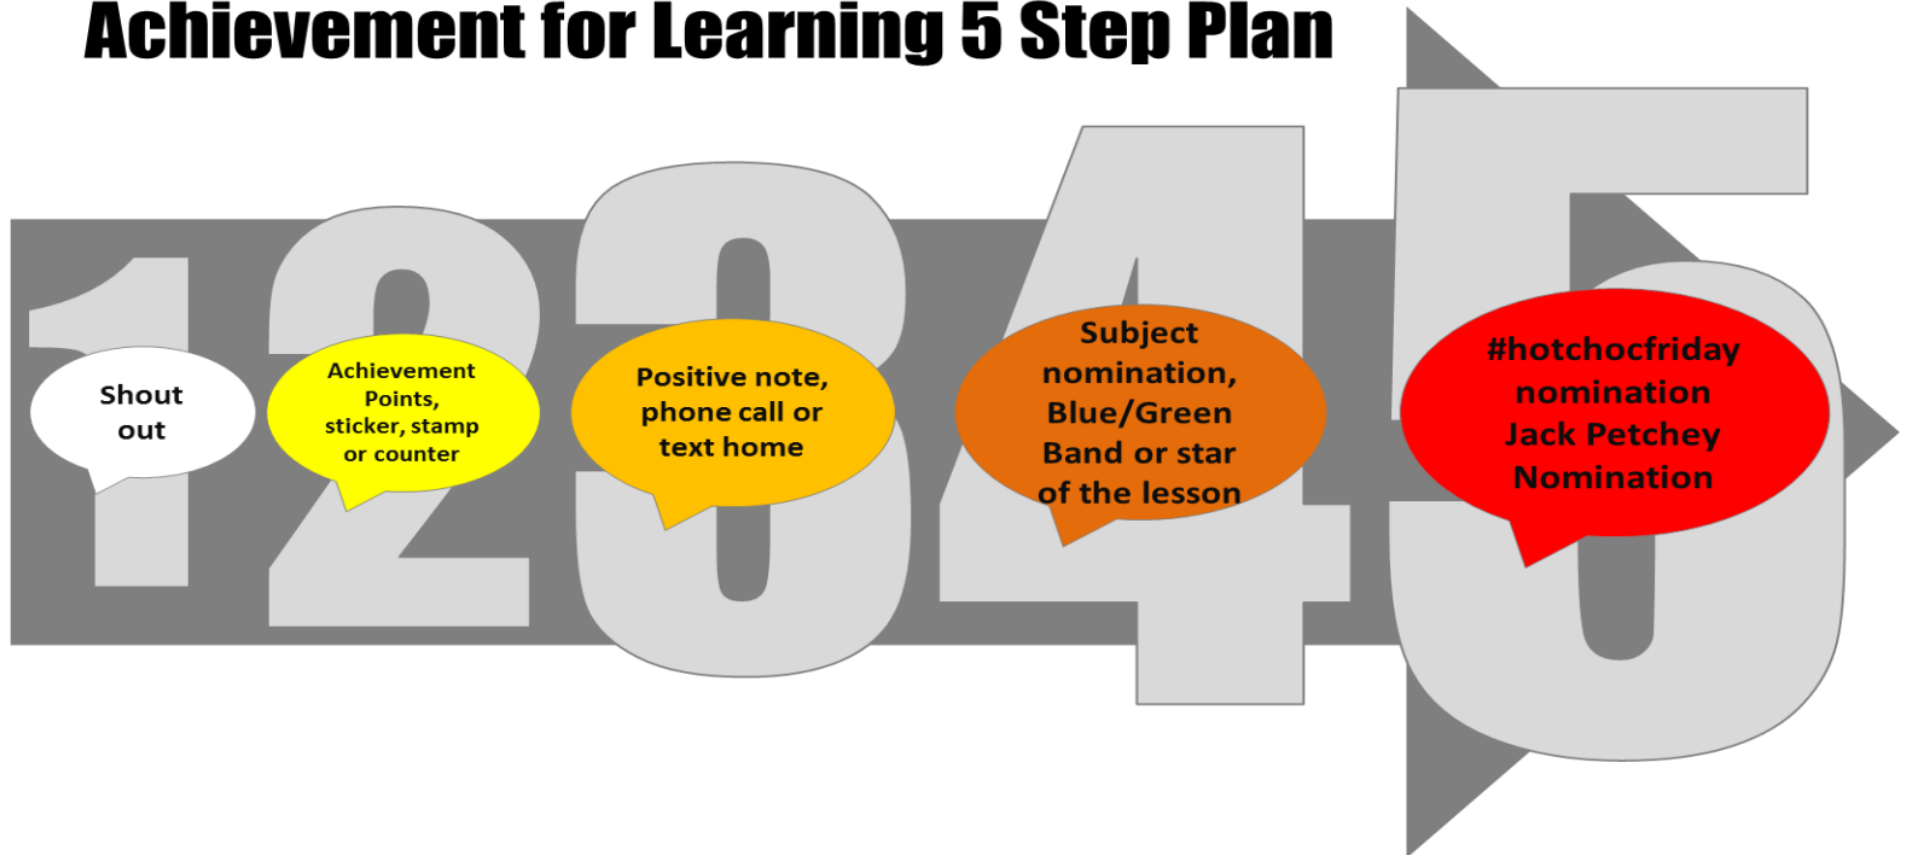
Achievement for Learning 5 Step Plan

1

Shout out

2

Achievement Points, sticker, stamp or counter

3

Positive note, phone call or text home

4

Subject nomination, Blue/Green Band or star of the lesson

5

#hotchocfriday nomination Jack Petchey Nomination